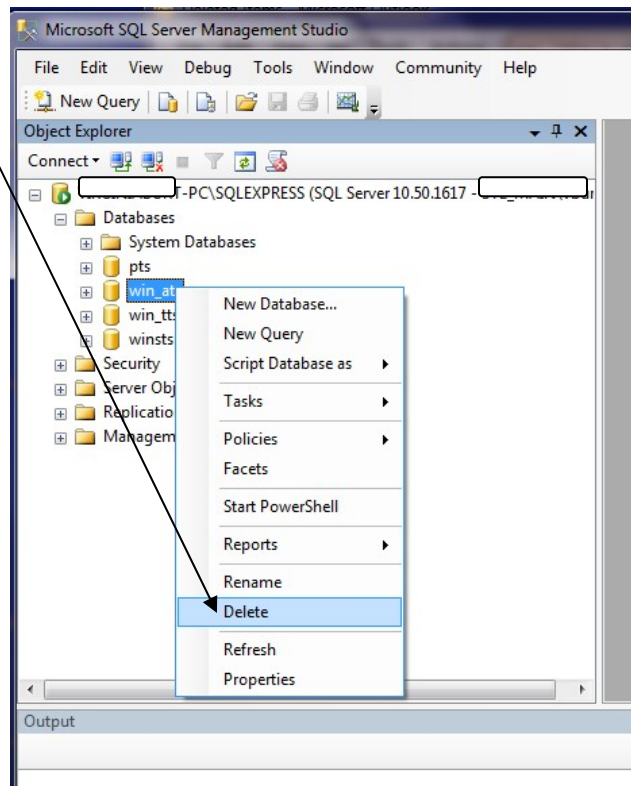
Microsoft SQL Server Management Studio

File Edit View Debug Tools Window Community Help

New Query

Object Explorer

Connect

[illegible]-PC\SQLEXPRESS (SQL Server 10.50.1617 - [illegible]

Databases

System Databases

pts

win_at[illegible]

win_tts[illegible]

winsts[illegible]

Security

Server Obj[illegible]

Replicatio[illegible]

Managem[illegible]

New Database...

New Query

Script Database as

Tasks

Policies

Facets

Start PowerShell

Reports

Rename

Delete

Refresh

Properties

Output